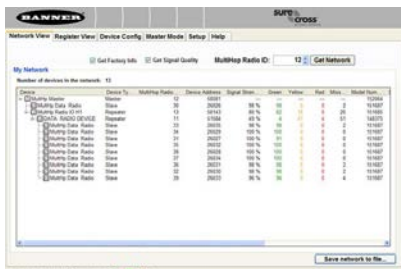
BANNER

SURE CROSS

Network View | Register View | Device Config | Master Mode | Setup | Help

Get Factory Info   Get Signal Quality   MultiHop Radio ID: 12   Get Network

My Network

Number of devices in the network: 13

| Device | Device Ty... | MultiHop Radio ID | Device Address | Signal Stren... | Green | Yellow | Red | Miss... | Model Num... |
|---|---|---|---|---|---|---|---|---|---|
| MultiHop Master | Master | 12 | 10001 | | | | | | 152664 |
| MultiHop Data Radio | Slave | 30 | 20026 | 98 % | 98 | 0 | 0 | 2 | 151667 |
| MultiHop Radio ID 11 | Repeater | 13 | 16143 | 40 % | 62 | 0 | 21 | 20 | 151667 |
| DATA RADIO DEVICE | Repeater | 11 | 17064 | 43 % | 0 | 41 | 4 | 57 | 146375 |
| MultiHop Data Radio | Slave | 33 | 26035 | 98 % | 98 | 0 | 0 | 2 | 151667 |
| MultiHop Data Radio | Slave | 29 | 26026 | 100 % | 100 | 0 | 0 | 0 | 151667 |
| MultiHop Data Radio | Slave | 31 | 26027 | 100 % | 100 | 0 | 0 | 0 | 151667 |
| MultiHop Data Radio | Slave | 35 | 26032 | 100 % | 100 | 0 | 0 | 0 | 151667 |
| MultiHop Data Radio | Slave | 36 | 26033 | 100 % | 100 | 0 | 0 | 0 | 151667 |
| MultiHop Data Radio | Slave | 37 | 26034 | 100 % | 100 | 0 | 0 | 0 | 151667 |
| MultiHop Data Radio | Slave | 38 | 26031 | 99 % | 99 | 0 | 0 | 1 | 151667 |
| MultiHop Data Radio | Slave | 32 | 26030 | 98 % | 98 | 0 | 0 | 2 | 151667 |
| MultiHop Data Radio | Slave | 34 | 26033 | 96 % | 96 | 0 | 0 | 4 | 151667 |

Save network to file...